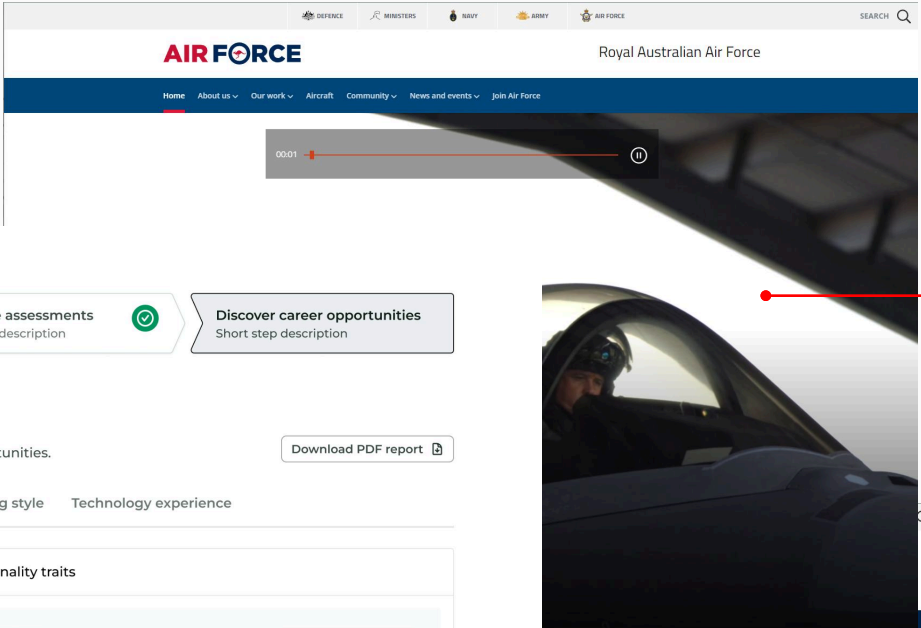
DEFENCE MINISTERS NAVY ARMY AIR FORCE SEARCH

AIR FORCE

Royal Australian Air Force

Home About us Our work Aircraft Community News and events Join Air Force

00:01

e assessments
description

Discover career opportunities
Short step description

tunities.

Download PDF report

g style Technology experience

nality traits